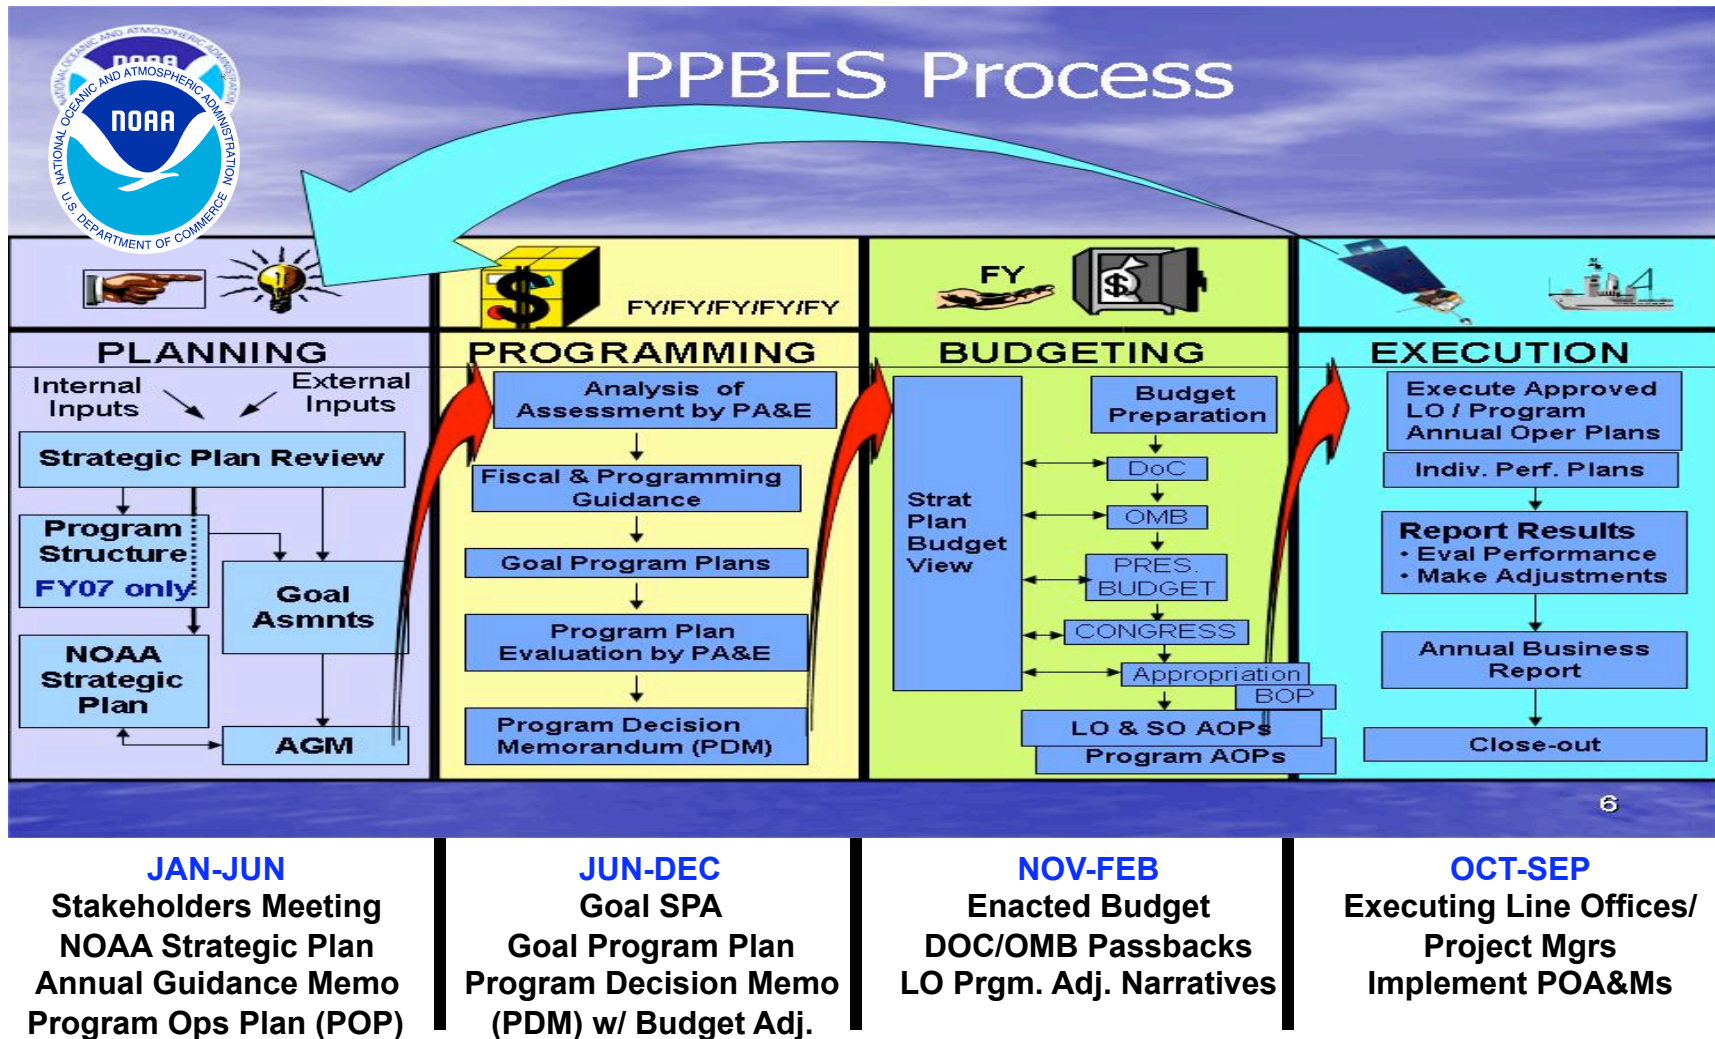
NOAA
NATIONAL OCEANIC AND ATMOSPHERIC ADMINISTRATION
U.S. DEPARTMENT OF COMMERCE

PPBES Process

$

FY/FY/FY/FY/FY

FY

$

PLANNING

Internal Inputs

External Inputs

Strategic Plan Review

Program Structure
FY07 only

Goal Asmnts

NOAA Strategic Plan

AGM

PROGRAMMING

Analysis of Assessment by PA&E

Fiscal & Programming Guidance

Goal Program Plans

Program Plan Evaluation by PA&E

Program Decision Memorandum (PDM)

BUDGETING

Strat Plan Budget View

Budget Preparation

DoC

OMB

PRES. BUDGET

CONGRESS

Appropriation

BOP

LO & SO AOPs

Program AOPs

EXECUTION

Execute Approved LO / Program Annual Oper Plans

Indiv. Perf. Plans

Report Results
• Eval Performance
• Make Adjustments

Annual Business Report

Close-out

6

JAN-JUN
Stakeholders Meeting
NOAA Strategic Plan
Annual Guidance Memo
Program Ops Plan (POP)

JUN-DEC
Goal SPA
Goal Program Plan
Program Decision Memo
(PDM) w/ Budget Adj.

NOV-FEB
Enacted Budget
DOC/OMB Passbacks
LO Prgm. Adj. Narratives

OCT-SEP
Executing Line Offices/
Project Mgrs
Implement POA&Ms